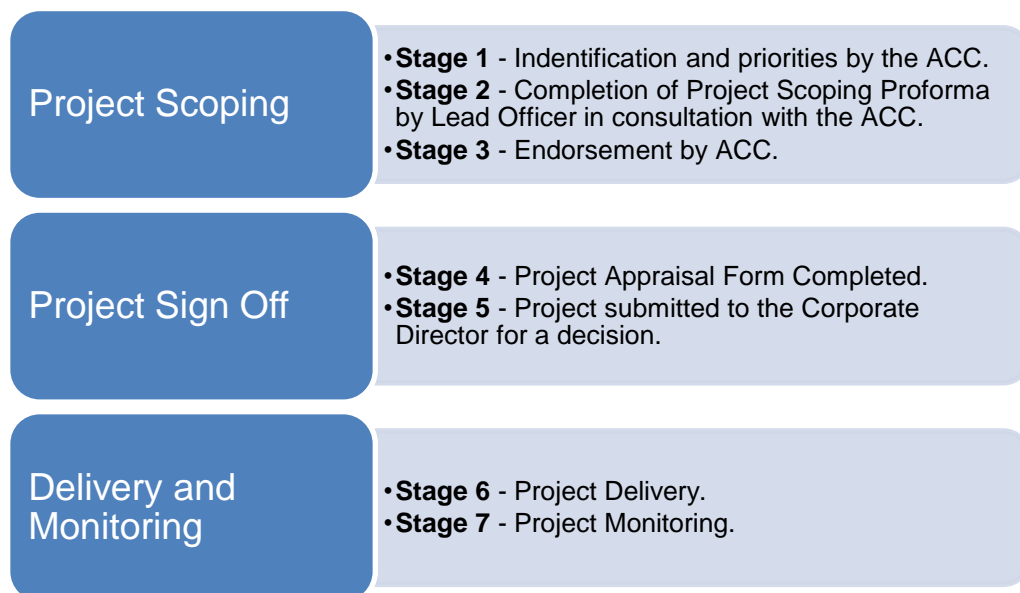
Project Scoping

• **Stage 1** - Indentification and priorities by the ACC.
• **Stage 2** - Completion of Project Scoping Proforma by Lead Officer in consultation with the ACC.
• **Stage 3** - Endorsement by ACC.

Project Sign Off

• **Stage 4** - Project Appraisal Form Completed.
• **Stage 5** - Project submitted to the Corporate Director for a decision.

Delivery and Monitoring

• **Stage 6** - Project Delivery.
• **Stage 7** - Project Monitoring.